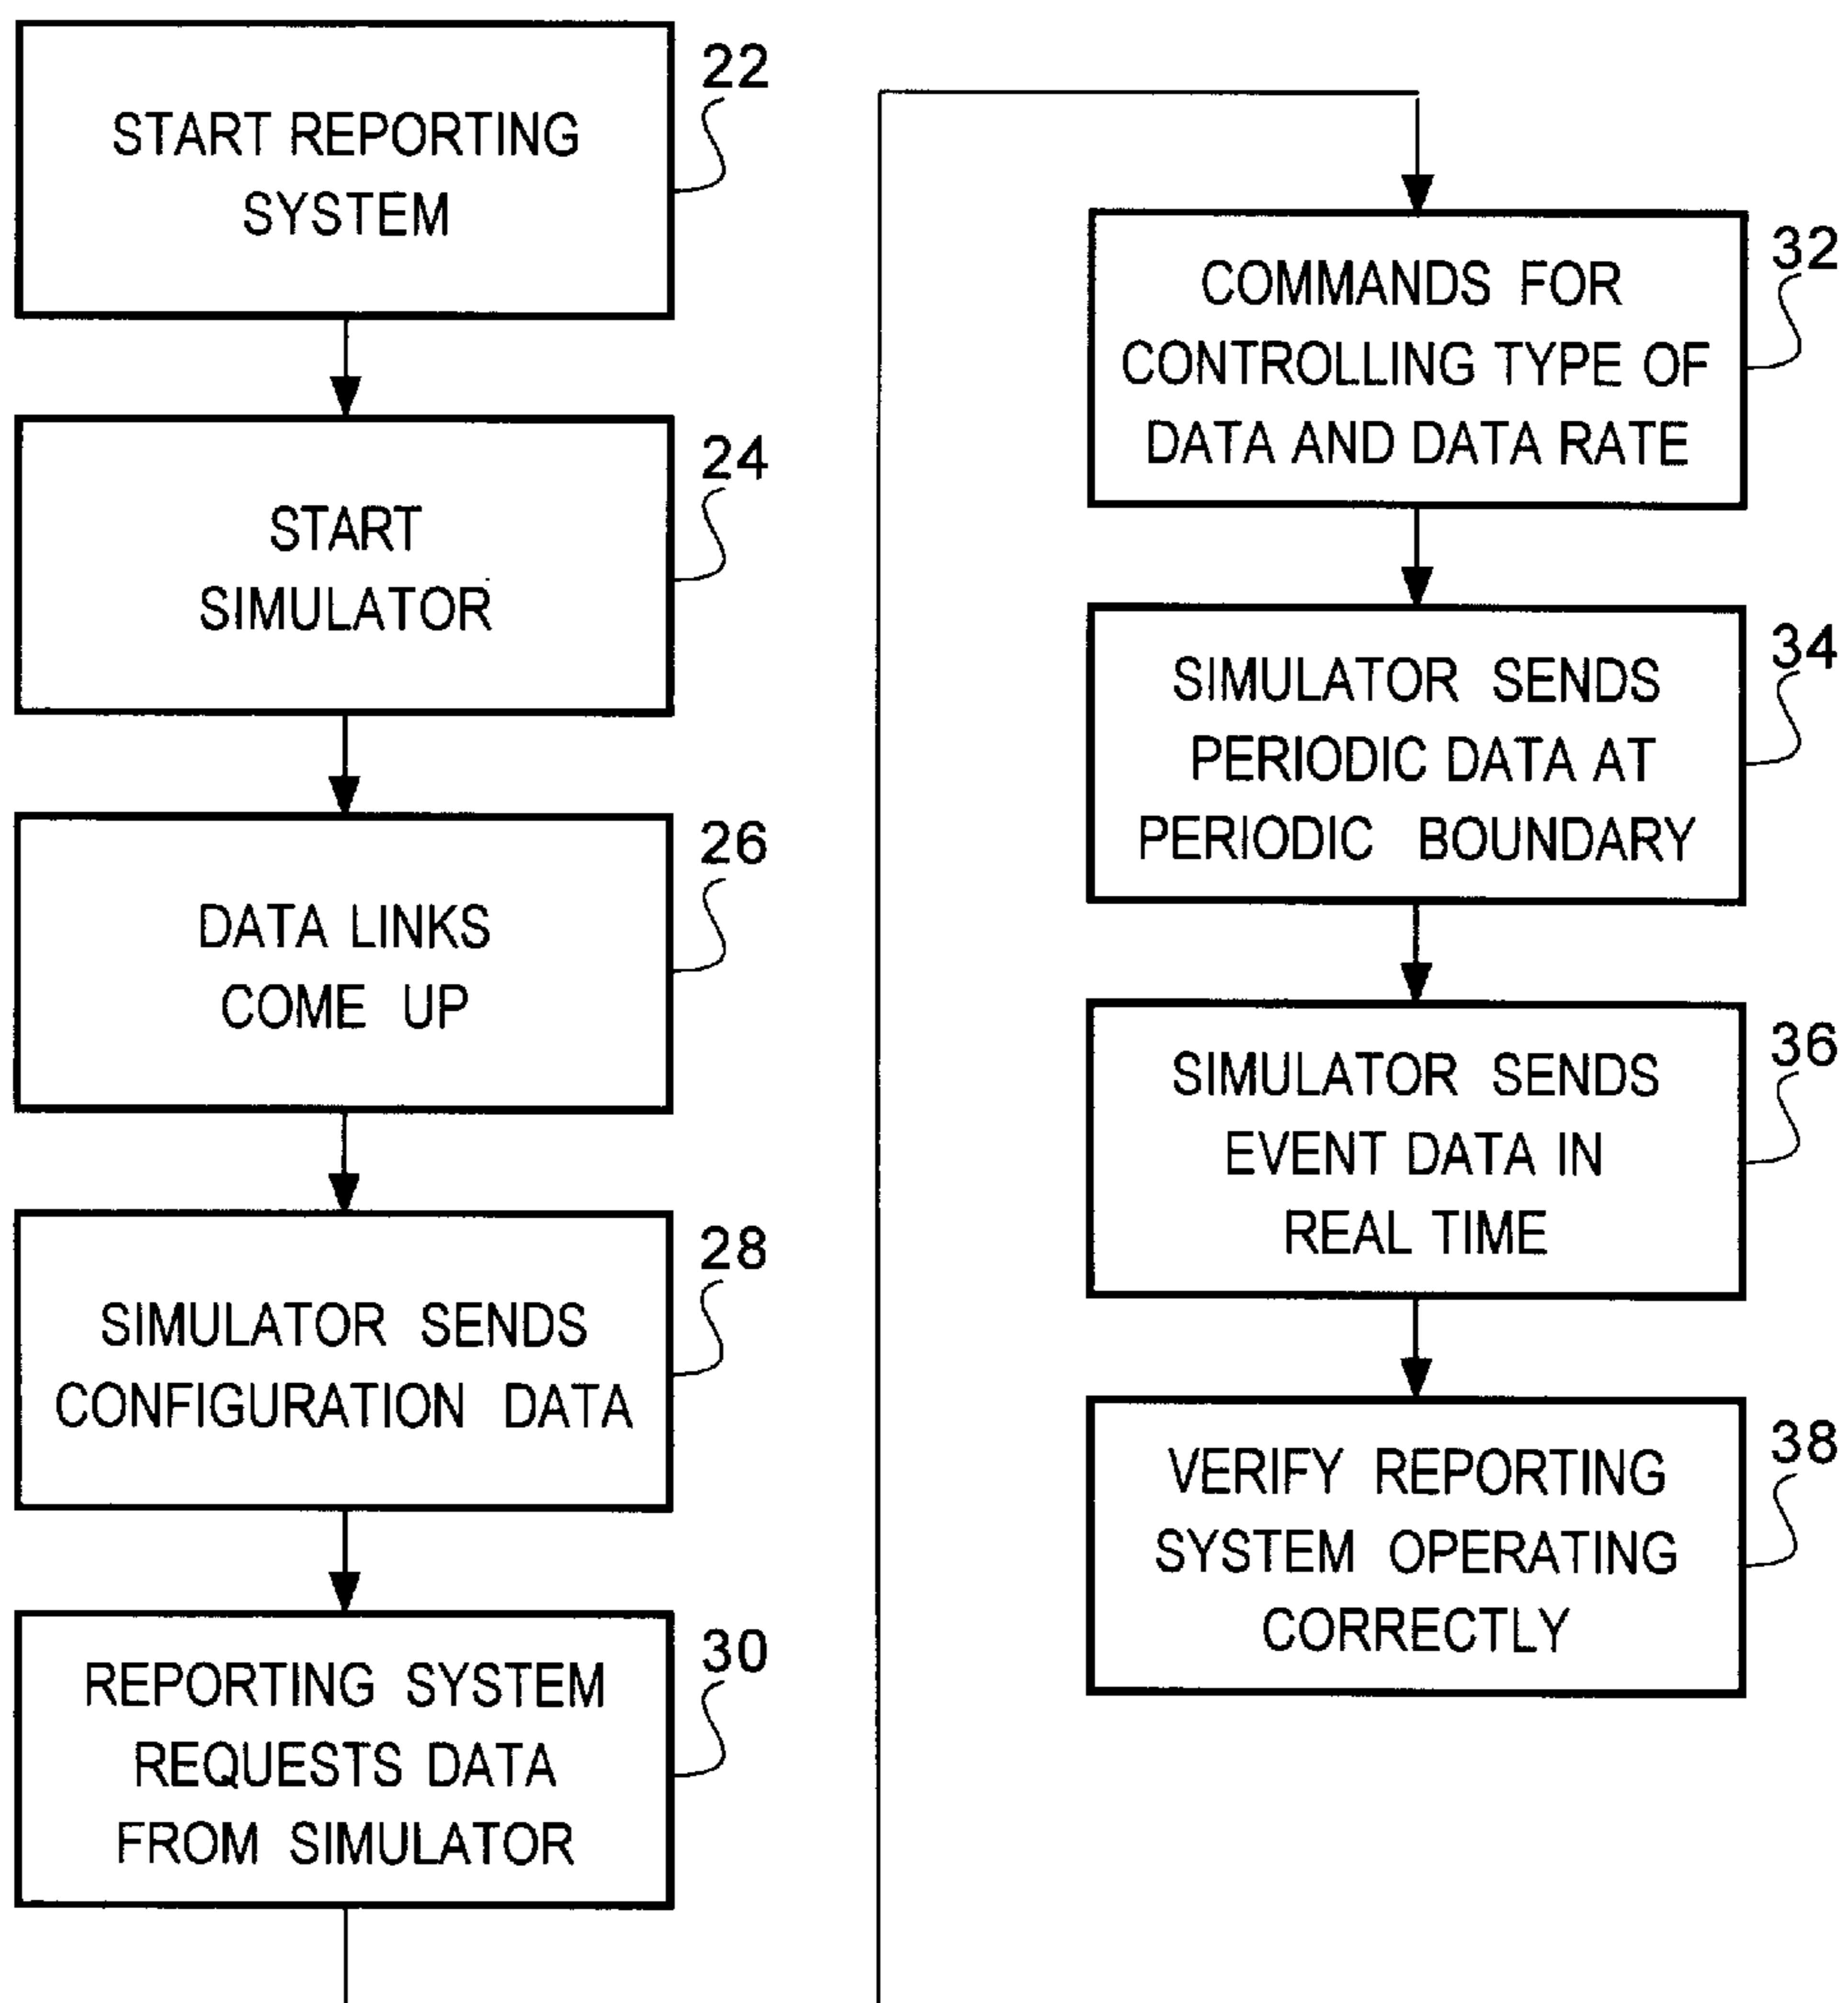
START REPORTING SYSTEM
22

START SIMULATOR
24

DATA LINKS COME UP
26

SIMULATOR SENDS CONFIGURATION DATA
28

REPORTING SYSTEM REQUESTS DATA FROM SIMULATOR
30

COMMANDS FOR CONTROLLING TYPE OF DATA AND DATA RATE
32

SIMULATOR SENDS PERIODIC DATA AT PERIODIC BOUNDARY
34

SIMULATOR SENDS EVENT DATA IN REAL TIME
36

VERIFY REPORTING SYSTEM OPERATING CORRECTLY
38